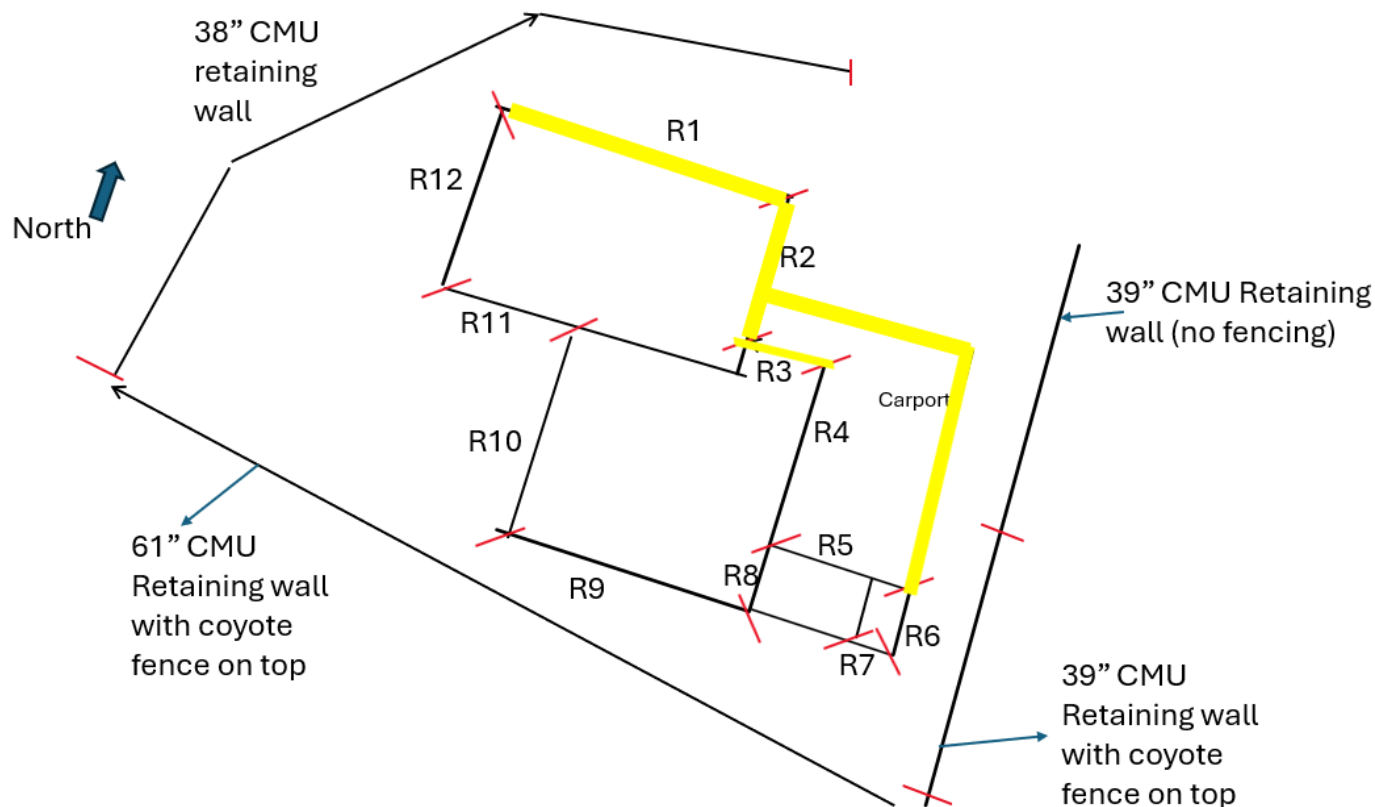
38” CMU retaining wall

North

R1

R12

R2

39” CMU Retaining wall (no fencing)

R11

R3

Carport

R10

R4

61” CMU Retaining wall with coyote fence on top

R5

R8

R9

R6

R7

39” CMU Retaining wall with coyote fence on top